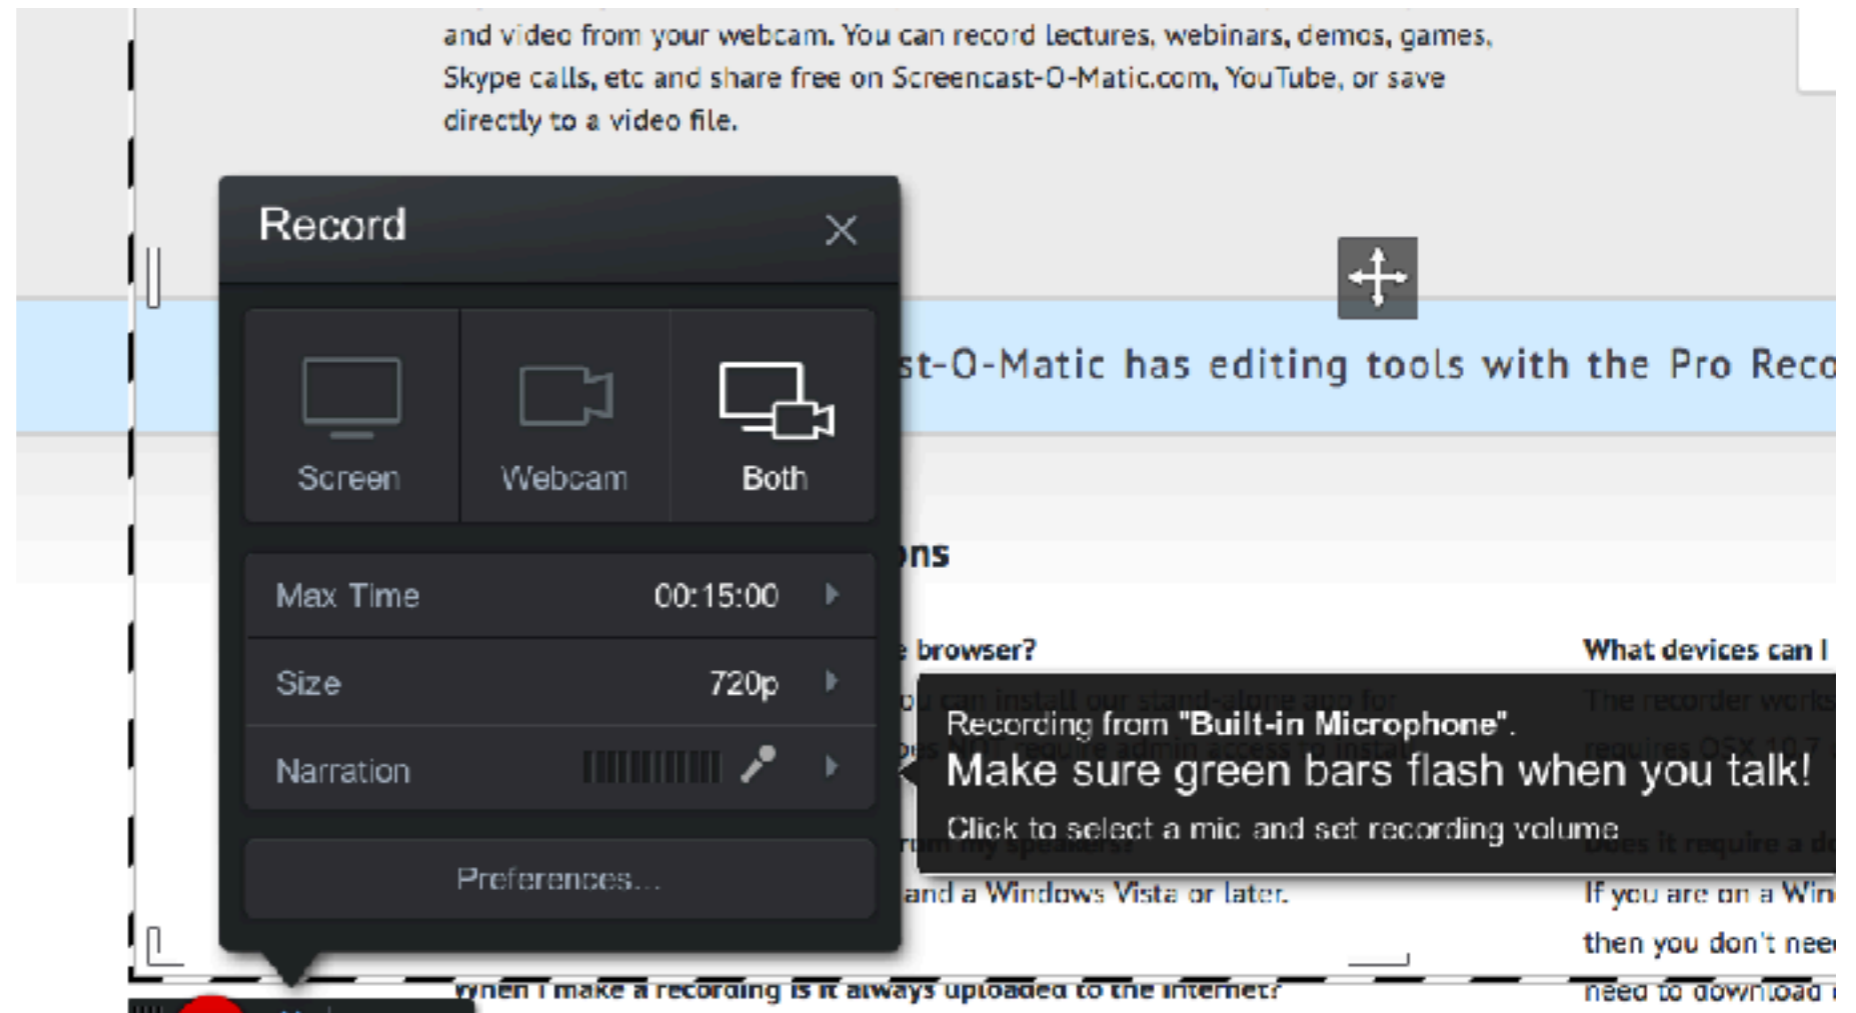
and video from your webcam. You can record lectures, webinars, demos, games, Skype calls, etc and share free on Screencast-O-Matic.com, YouTube, or save directly to a video file.

Record

Screen

Webcam

Both

Max Time 00:15:00

Size 720p

Narration

Preferences...

st-O-Matic has editing tools with the Pro Reco

ns

browser?

What devices can I

Recording from "Built-in Microphone".

Make sure green bars flash when you talk!

Click to select a mic and set recording volume

and a Windows Vista or later.

If you are on a Win

then you don't nee

When I make a recording is it always uploaded to the internet?

need to download